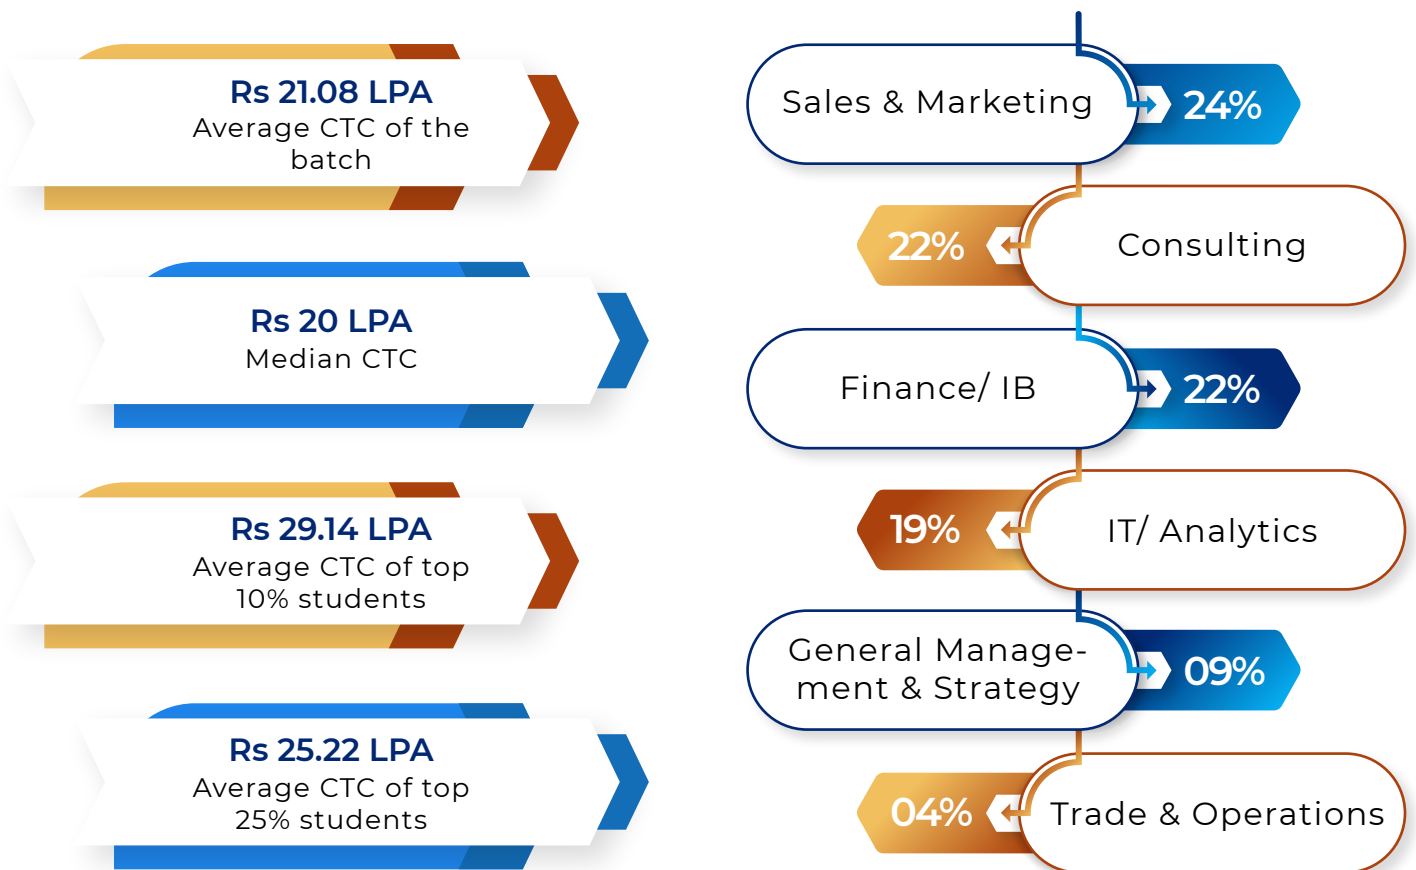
Rs 21.08 LPA
Average CTC of the batch

Rs 20 LPA
Median CTC

Rs 29.14 LPA
Average CTC of top 10% students

Rs 25.22 LPA
Average CTC of top 25% students

Sales & Marketing 24%

22% Consulting

Finance/ IB 22%

19% IT/ Analytics

General Management & Strategy 09%

04% Trade & Operations